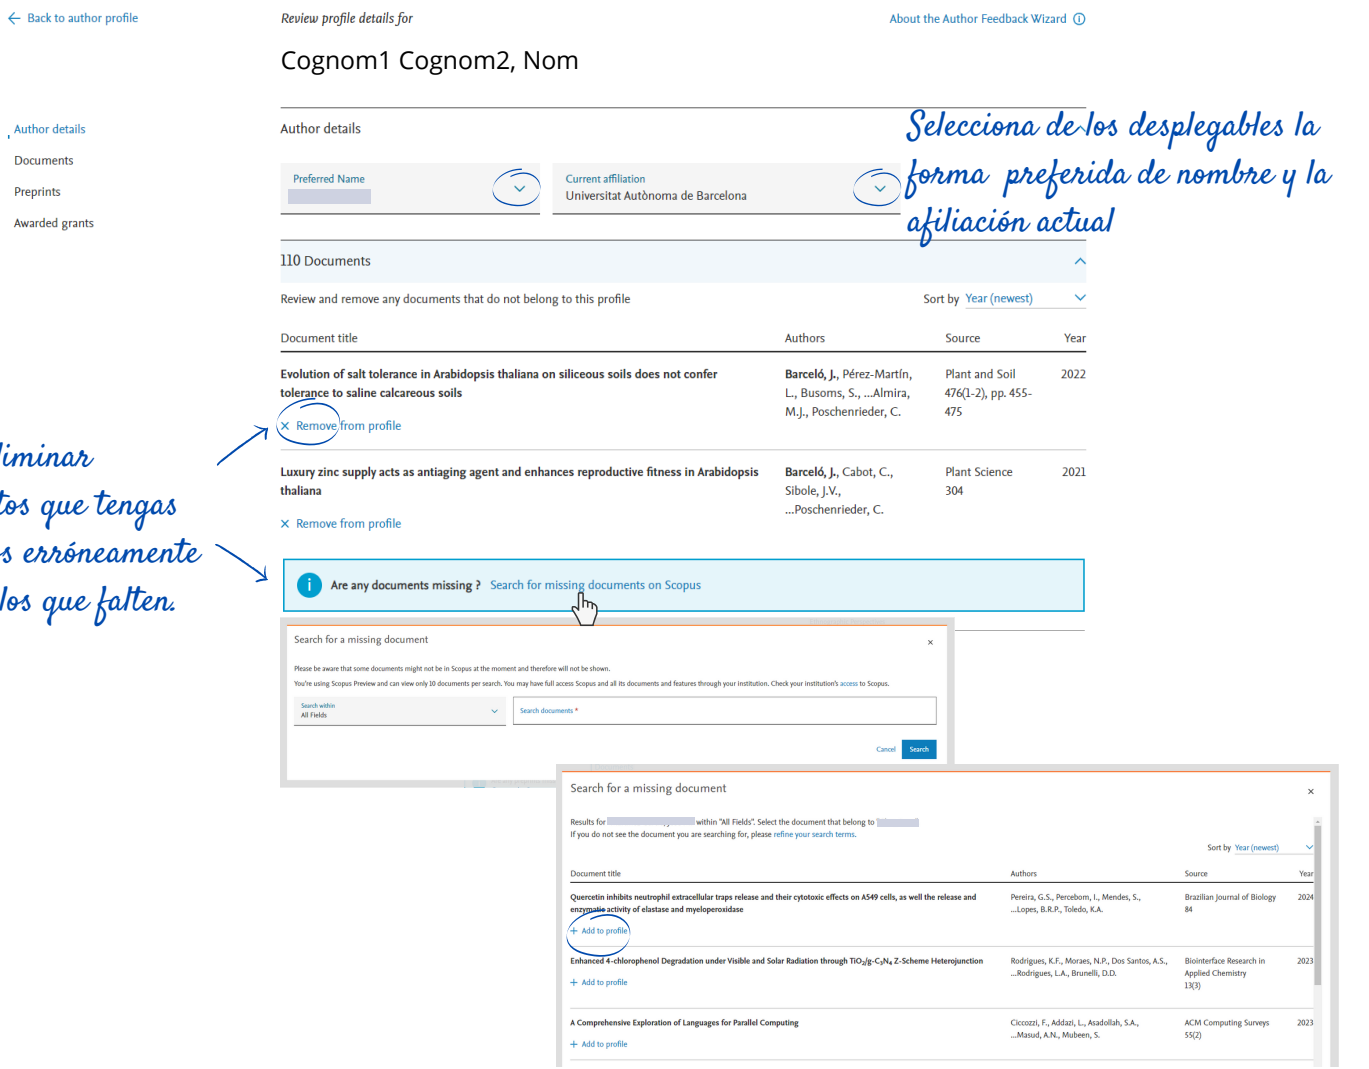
← Back to author profile

Review profile details for

Cognom1 Cognom2, Nom

About the Author Feedback Wizard ⓘ

Author details
Documents
Preprints
Awarded grants

Author details

Selecciona de los desplegables la forma preferida de nombre y la afiliación actual

Preferred Name

Current affiliation
Universitat Autònoma de Barcelona

110 Documents

Review and remove any documents that do not belong to this profile

Sort by Year (newest)

| Document title | Authors | Source | Year |
|---|---|---|---|
| Evolution of salt tolerance in Arabidopsis thaliana on siliceous soils does not confer tolerance to saline calcareous soils × Remove from profile | Barceló, J., Pérez-Martín, L., Busoms, S., ...Almira, M.J., Poschenrieder, C. | Plant and Soil 476(1-2), pp. 455-475 | 2022 |
| Luxury zinc supply acts as antiaging agent and enhances reproductive fitness in Arabidopsis thaliana × Remove from profile | Barceló, J., Cabot, C., Sibole, J.V., ...Poschenrieder, C. | Plant Science 304 | 2021 |

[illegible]liminar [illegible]tos que tengas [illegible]s erróneamente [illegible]los que falten.

Are any documents missing ? Search for missing documents on Scopus

Search for a missing document ×

Please be aware that some documents might not be in Scopus at the moment and therefore will not be shown.

You're using Scopus Preview and can view only 10 documents per search. You may have full access Scopus and all its documents and features through your institution. Check your institution's access to Scopus.

Search within
All Fields

Search documents *

Cancel Search

Search for a missing document ×

Results for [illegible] within "All Fields". Select the document that belong to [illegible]
If you do not see the document you are searching for, please refine your search terms.

Sort by Year (newest)

| Document title | Authors | Source | Year |
|---|---|---|---|
| Quercetin inhibits neutrophil extracellular traps release and their cytotoxic effects on A549 cells, as well the release and enzymatic activity of elastase and myeloperoxidase + Add to profile | Pereira, G.S., Percebom, I., Mendes, S., ...Lopes, B.R.P., Toledo, K.A. | Brazilian Journal of Biology 84 | 2024 |
| Enhanced 4-chlorophenol Degradation under Visible and Solar Radiation through $TiO_2/g-C_3N_4$ Z-Scheme Heterojunction + Add to profile | Rodrigues, K.F., Moraes, N.P., Dos Santos, A.S., ...Rodrigues, L.A., Brunelli, D.D. | Biointerface Research in Applied Chemistry 13(3) | 2023 |
| A Comprehensive Exploration of Languages for Parallel Computing + Add to profile | Ciccozzi, F., Addazi, L., Asadollah, S.A., ...Masud, A.N., Mubeen, S. | ACM Computing Surveys 55(2) | 2023 |